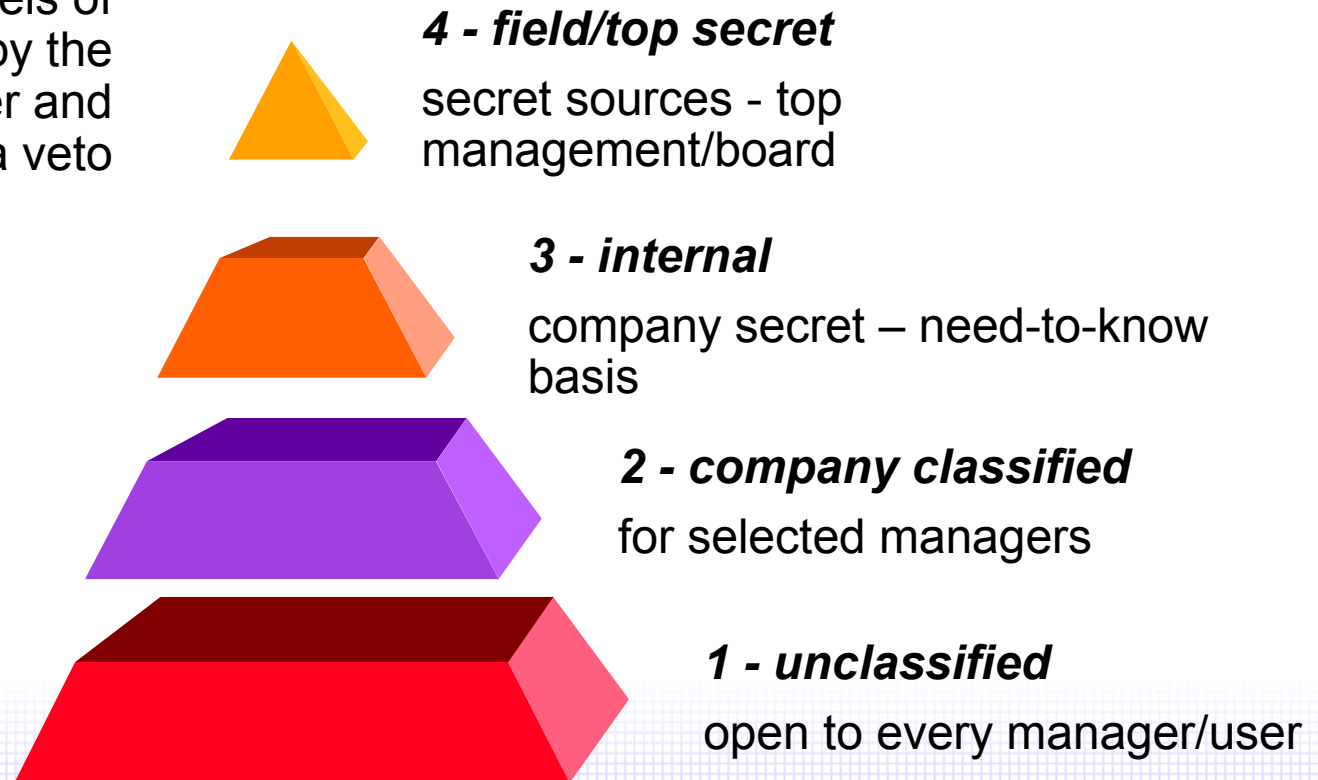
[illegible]els of
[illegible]y the
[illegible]er and
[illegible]a veto

*4 - field/top secret*

secret sources - top management/board

*3 - internal*

company secret – need-to-know basis

*2 - company classified*

for selected managers

*1 - unclassified*

open to every manager/user